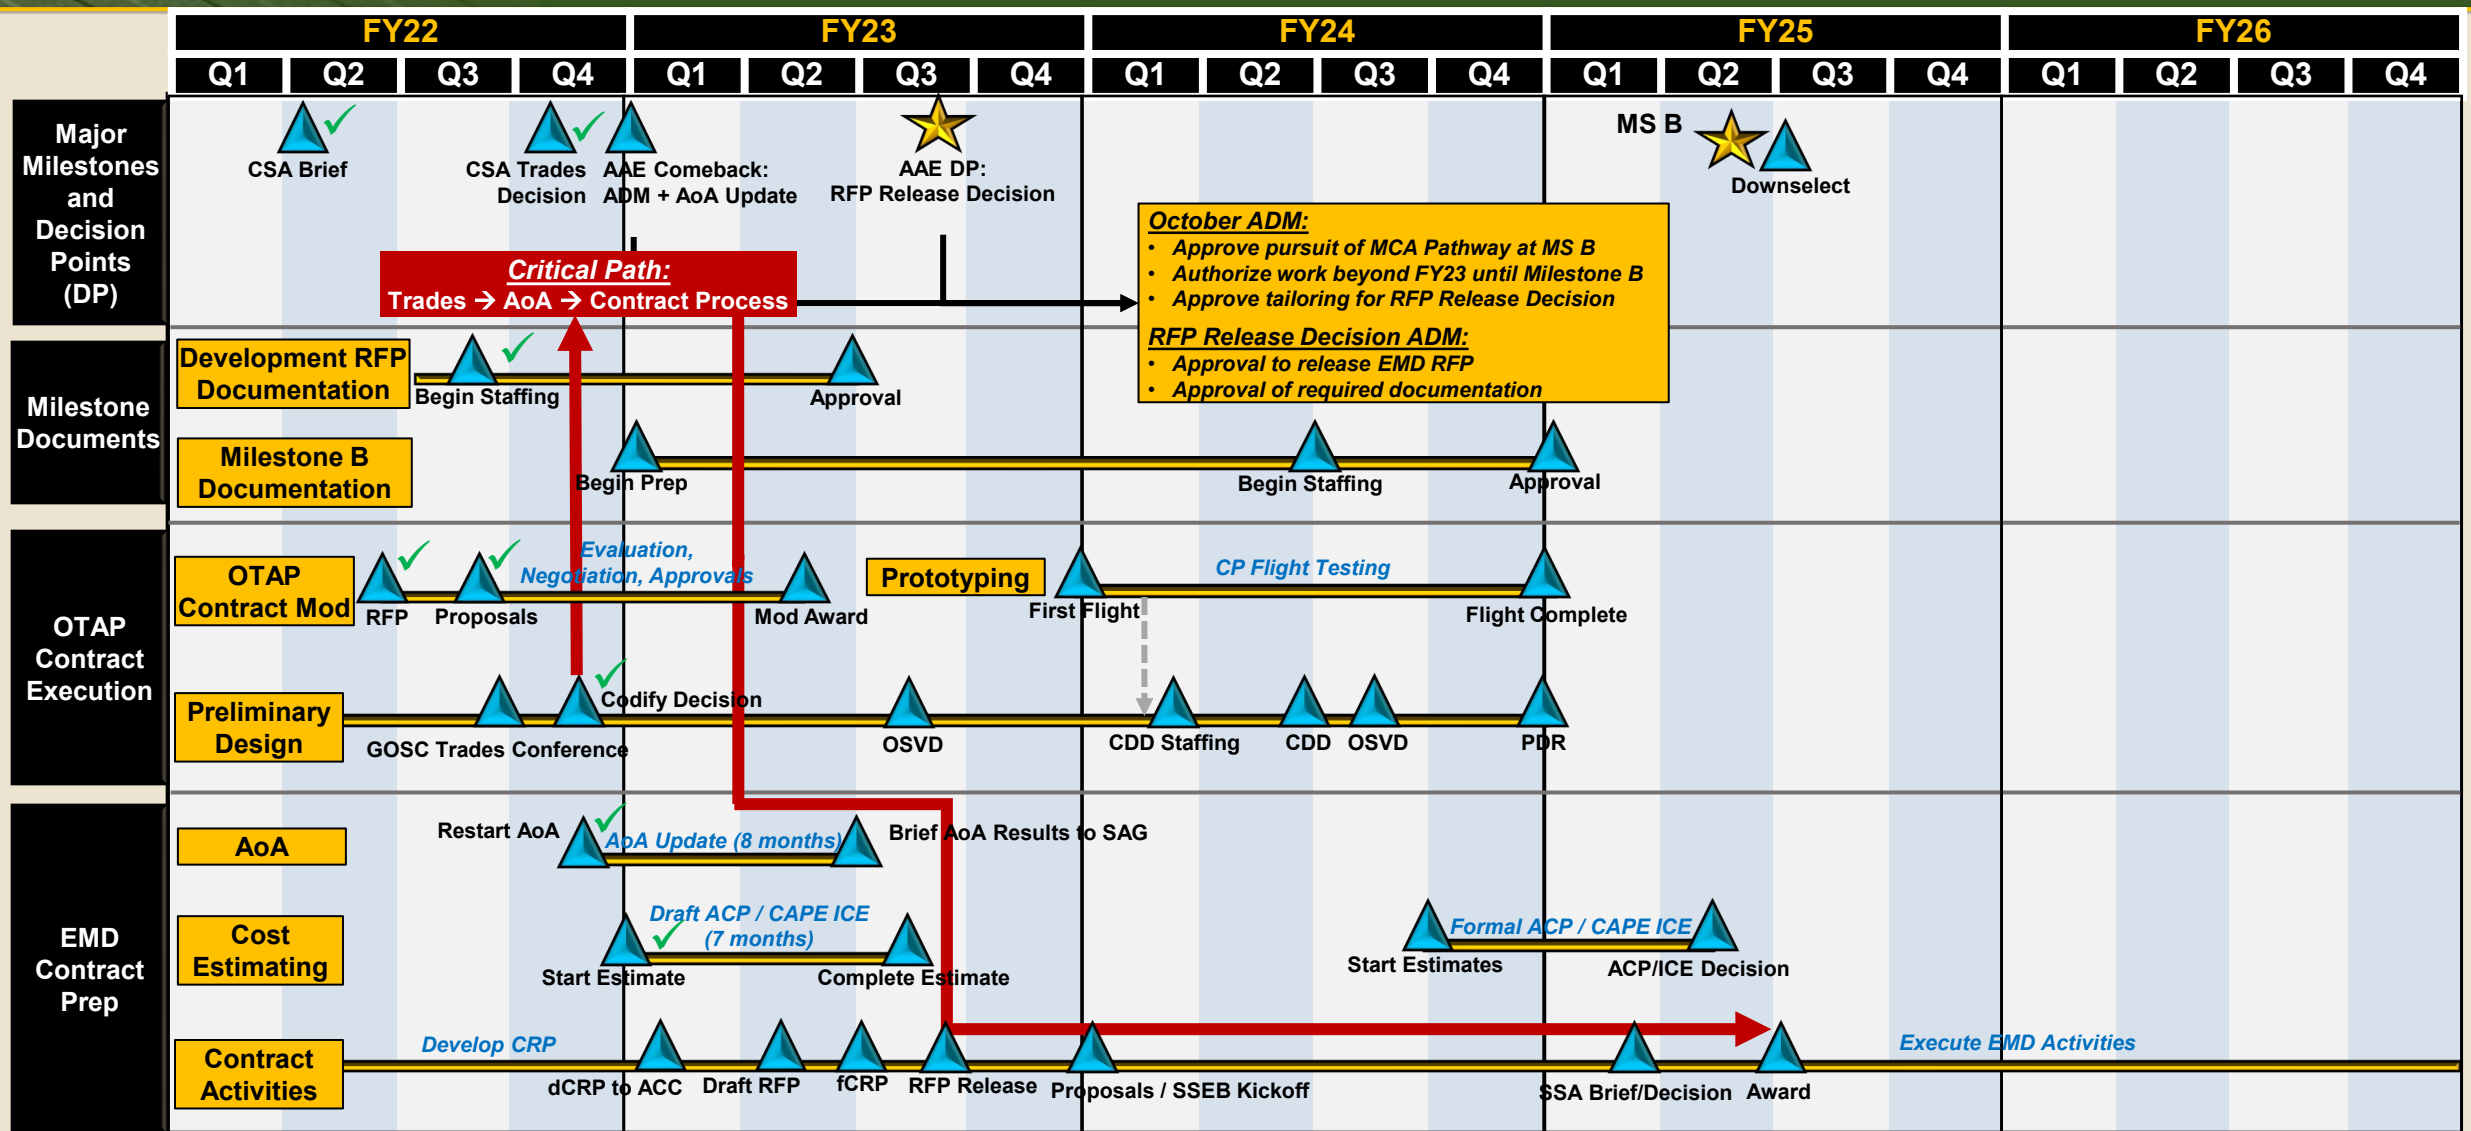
| FY22 | | | | FY23 | | | | FY24 | | | | FY25 | | | | FY26 | | | |
|---|---|---|---|---|---|---|---|---|---|---|---|---|---|---|---|---|---|---|---|
| Q1 | Q2 | Q3 | Q4 | Q1 | Q2 | Q3 | Q4 | Q1 | Q2 | Q3 | Q4 | Q1 | Q2 | Q3 | Q4 | Q1 | Q2 | Q3 | Q4 |

Major Milestones and Decision Points (DP)

CSA Brief

CSA Trades Decision

AAE Comeback: ADM + AoA Update

AAE DP: RFP Release Decision

MS B

Downselect

Critical Path:
Trades → AoA → Contract Process

October ADM:
• Approve pursuit of MCA Pathway at MS B
• Authorize work beyond FY23 until Milestone B
• Approve tailoring for RFP Release Decision

RFP Release Decision ADM:
• Approval to release EMD RFP
• Approval of required documentation

Milestone Documents

Development RFP Documentation

Begin Staffing

Approval

Milestone B Documentation

Begin Prep

Begin Staffing

Approval

OTAP Contract Execution

OTAP Contract Mod

RFP

Proposals

Evaluation, Negotiation, Approvals

Mod Award

Prototyping

First Flight

CP Flight Testing

Flight Complete

Preliminary Design

GOSC Trades Conference

Codify Decision

OSVD

CDD Staffing

CDD

OSVD

PDR

EMD Contract Prep

AoA

Restart AoA

AoA Update (8 months)

Brief AoA Results to SAG

Cost Estimating

Draft ACP / CAPE ICE (7 months)

Start Estimate

Complete Estimate

Formal ACP / CAPE ICE

Start Estimates

ACP/ICE Decision

Contract Activities

Develop CRP

dCRP to ACC

Draft RFP

fCRP

RFP Release

Proposals / SSEB Kickoff

SSA Brief/Decision

Award

Execute EMD Activities